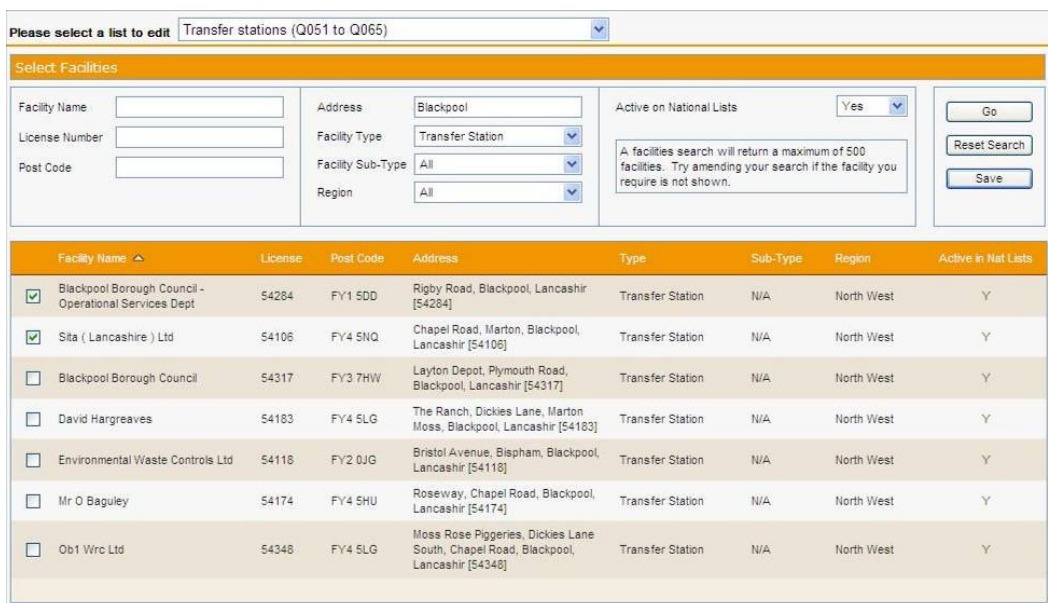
Please select a list to edit Transfer stations (Q051 to Q065)

Select Facilities

Facility Name

License Number

Post Code

Address Blackpool

Facility Type Transfer Station

Facility Sub-Type All

Region All

Active on National Lists Yes

A facilities search will return a maximum of 500 facilities. Try amending your search if the facility you require is not shown.

Go

Reset Search

Save

| | Facility Name | License | Post Code | Address | Type | Sub-Type | Region | Active in Nat Lists |
|---|---|---|---|---|---|---|---|---|
| ☑ | Blackpool Borough Council - Operational Services Dept | 54284 | FY1 5DD | Rigby Road, Blackpool, Lancashir [54284] | Transfer Station | N/A | North West | Y |
| ☑ | Sita ( Lancashire ) Ltd | 54106 | FY4 5NQ | Chapel Road, Marton, Blackpool, Lancashir [54106] | Transfer Station | N/A | North West | Y |
| ☐ | Blackpool Borough Council | 54317 | FY3 7HW | Layton Depot, Plymouth Road, Blackpool, Lancashir [54317] | Transfer Station | N/A | North West | Y |
| ☐ | David Hargreaves | 54183 | FY4 5LG | The Ranch, Dickies Lane, Marton Moss, Blackpool, Lancashir [54183] | Transfer Station | N/A | North West | Y |
| ☐ | Environmental Waste Controls Ltd | 54118 | FY2 0JG | Bristol Avenue, Bispham, Blackpool, Lancashir [54118] | Transfer Station | N/A | North West | Y |
| ☐ | Mr O Baguley | 54174 | FY4 5HU | Roseway, Chapel Road, Blackpool, Lancashir [54174] | Transfer Station | N/A | North West | Y |
| ☐ | Ob1 Wrc Ltd | 54348 | FY4 5LG | Moss Rose Piggeries, Dickies Lane South, Chapel Road, Blackpool, Lancashir [54348] | Transfer Station | N/A | North West | Y |